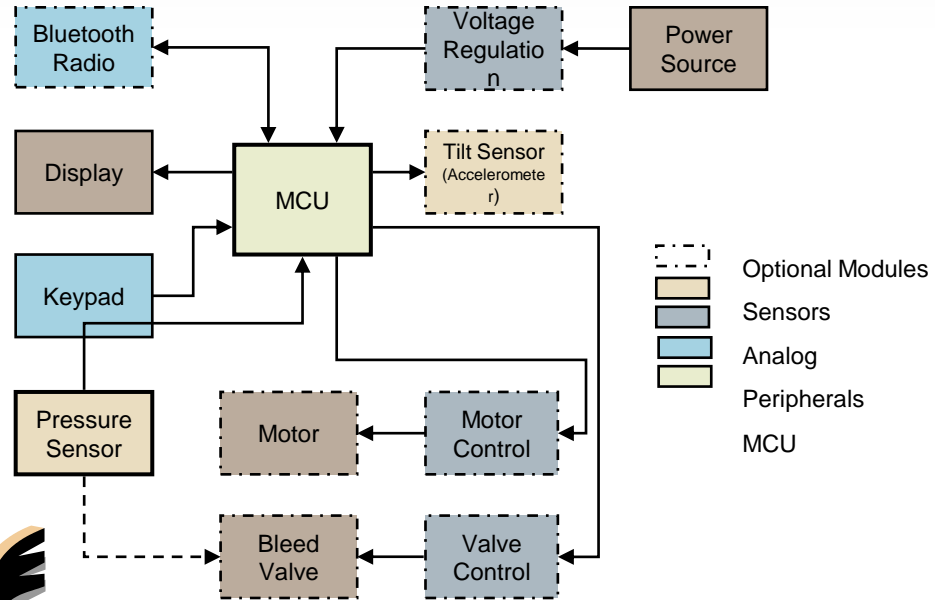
Bluetooth Radio

Voltage Regulation

Power Source

Display

MCU

Tilt Sensor (Accelerometer)

Keypad

Pressure Sensor

Motor

Motor Control

Bleed Valve

Valve Control

Optional Modules

Sensors

Analog

Peripherals

MCU